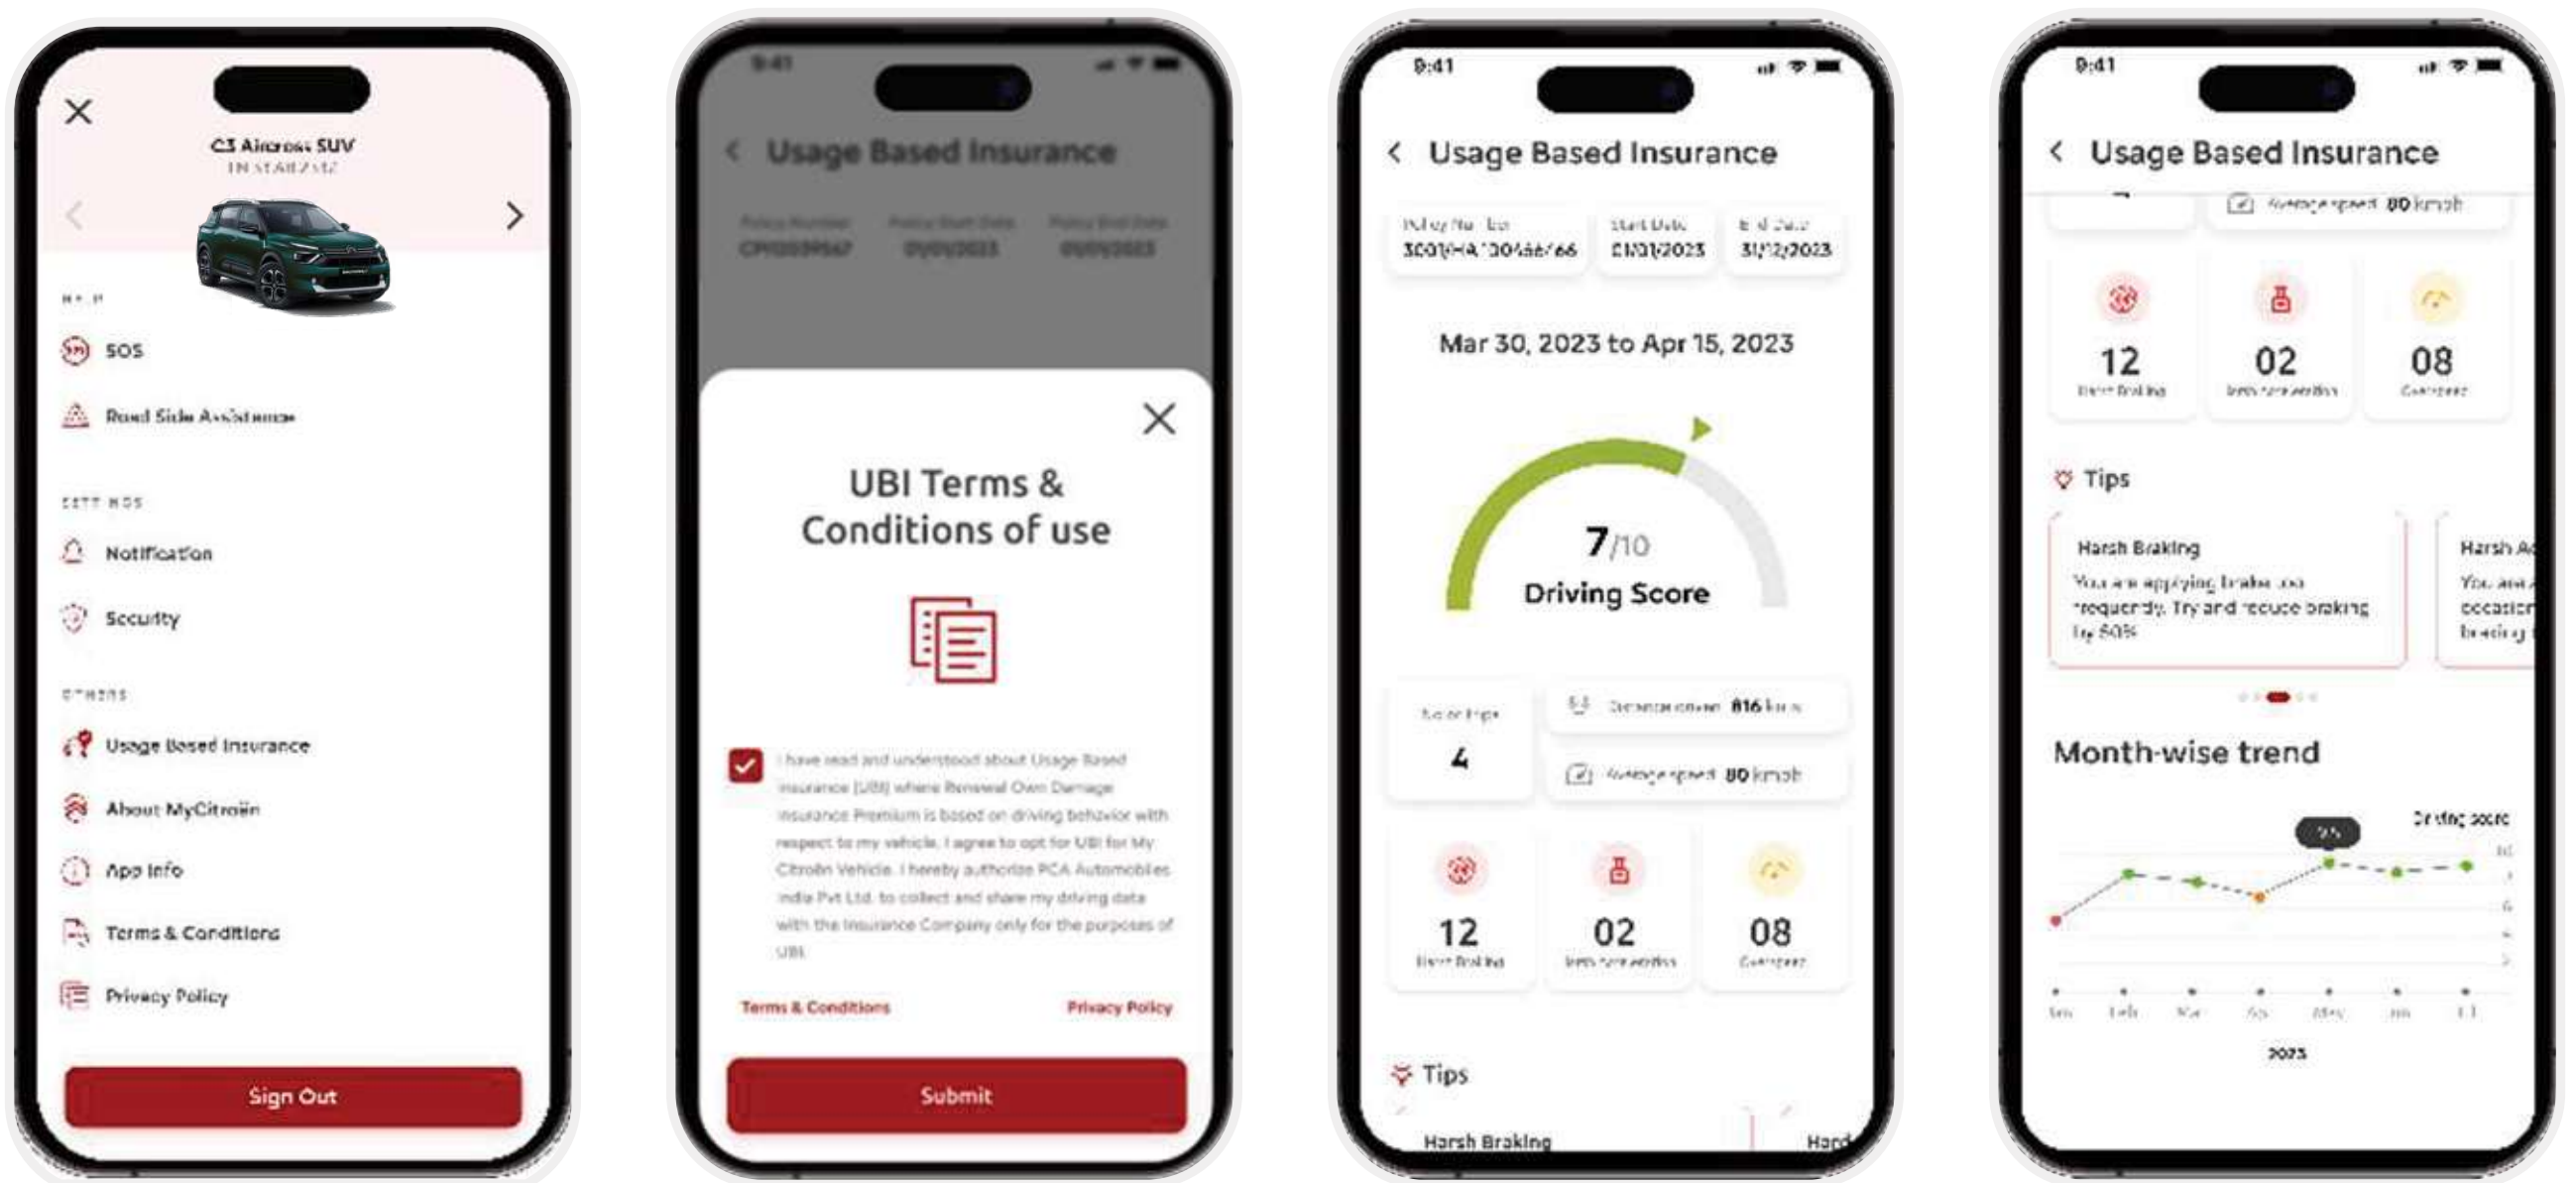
C3 Aircross SUV
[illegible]

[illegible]

SOS

Road Side Assistance

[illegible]

Notification

Security

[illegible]

Usage Based Insurance

About MyCitroën

App Info

Terms & Conditions

Privacy Policy

Sign Out

9:41

Usage Based Insurance

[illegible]

UBI Terms & Conditions of use

I have read and understood about Usage Based Insurance (UBI) where Renewal Own Damage Insurance Premium is based on driving behavior with respect to my vehicle. I agree to opt for UBI for My Citroën Vehicle. I hereby authorize PCA Automobiles India Pvt Ltd. to collect and share my driving data with the Insurance Company only for the purposes of UBI.

Terms & Conditions

Privacy Policy

Submit

9:41

Usage Based Insurance

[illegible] 3001/HA/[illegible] | Start Date 01/01/2023 | End Date 31/12/2023

Mar 30, 2023 to Apr 15, 2023

7/10
Driving Score

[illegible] 4

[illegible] 816 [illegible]

Average speed 80 km/h

12 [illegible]

02 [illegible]

08 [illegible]

Tips

Harsh Braking

Hard

9:41

Usage Based Insurance

Average speed 80 km/h

12 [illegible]

02 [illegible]

08 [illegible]

Tips

Harsh Braking
You are applying brakes too frequently. Try and reduce braking by 50%

Harsh A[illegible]
You are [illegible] occasion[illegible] braking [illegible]

Month-wise trend

Driving score

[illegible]

2023